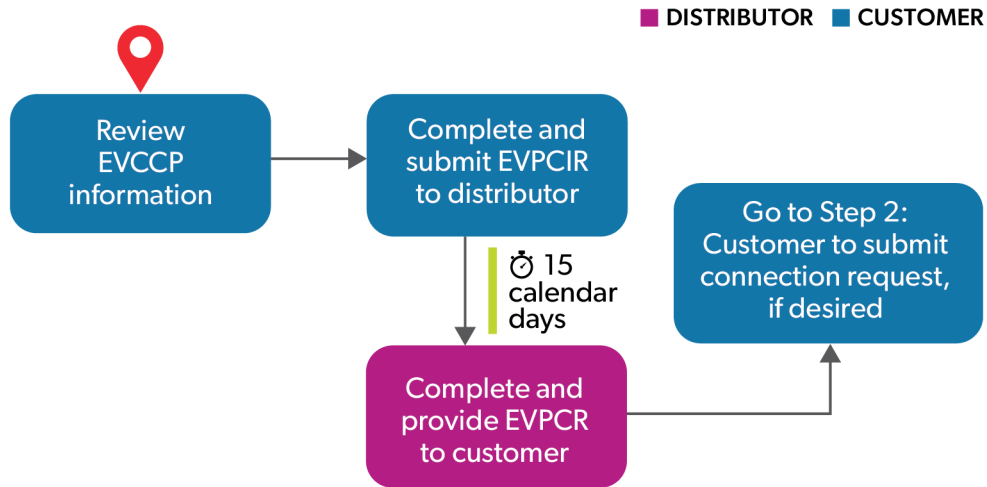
DISTRIBUTOR CUSTOMER

Review EVCCP information

Complete and submit EVPCIR to distributor

15 calendar days

Complete and provide EVPCR to customer

Go to Step 2: Customer to submit connection request, if desired